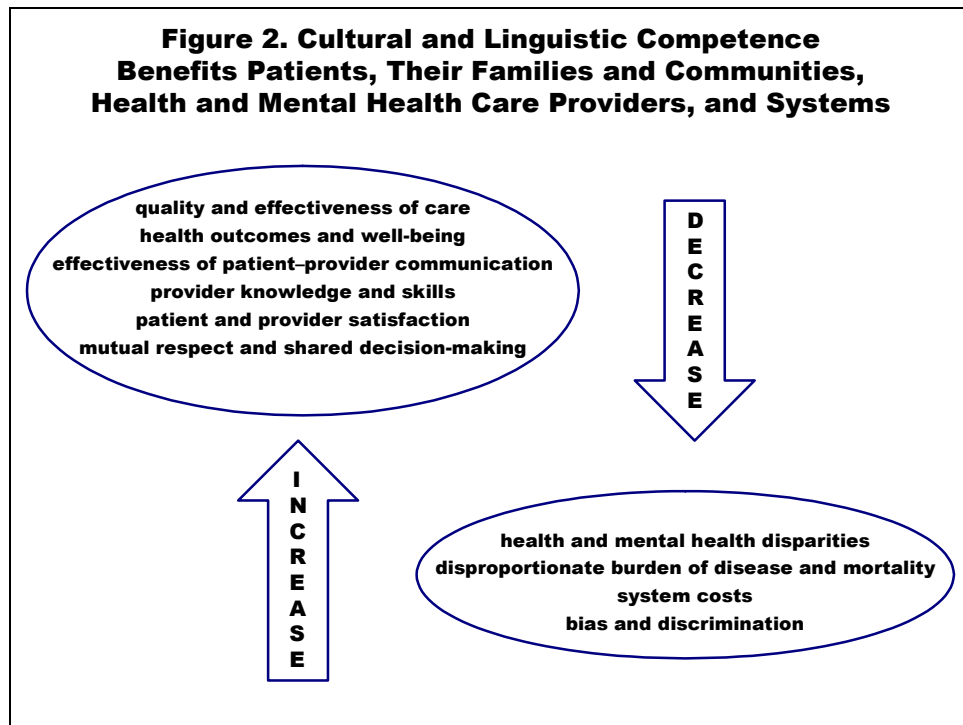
Figure 2. Cultural and Linguistic Competence Benefits Patients, Their Families and Communities, Health and Mental Health Care Providers, and Systems

quality and effectiveness of care
health outcomes and well-being
effectiveness of patient–provider communication
provider knowledge and skills
patient and provider satisfaction
mutual respect and shared decision-making

DECREASE

INCREASE

health and mental health disparities
disproportionate burden of disease and mortality
system costs
bias and discrimination